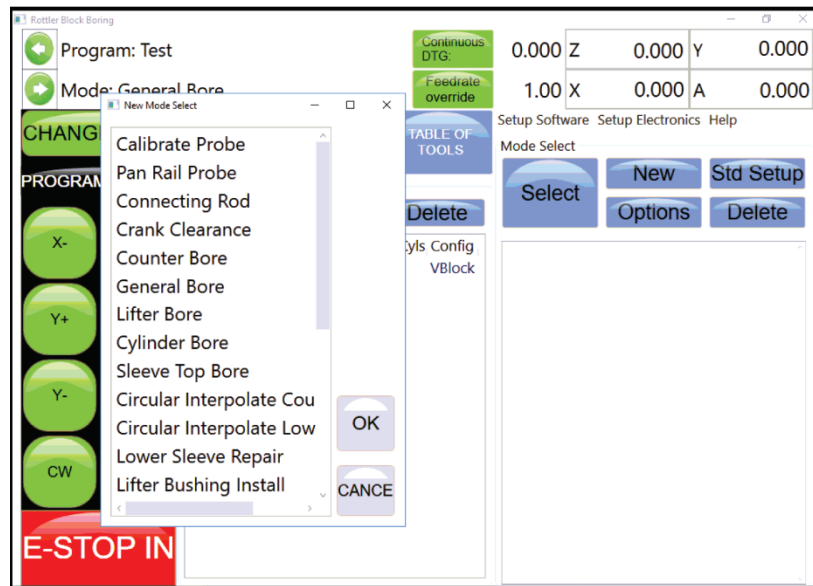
Rottler Block Boring

Program: Test

Mode: General Bore

Continuous DTG:

Feedrate override

0.000 Z 0.000 Y 0.000

1.00 X 0.000 A 0.000

Setup Software Setup Electronics Help

Mode Select

Select

New

Std Setup

Options

Delete

TABLE OF TOOLS

Delete

Cyls Config

VBlock

CHANG

PROGRAM

X-

Y+

Y-

CW

E-STOP IN

New Mode Select

Calibrate Probe
Pan Rail Probe
Connecting Rod
Crank Clearance
Counter Bore
General Bore
Lifter Bore
Cylinder Bore
Sleeve Top Bore
Circular Interpolate Cou
Circular Interpolate Low
Lower Sleeve Repair
Lifter Bushing Install

OK

CANCE